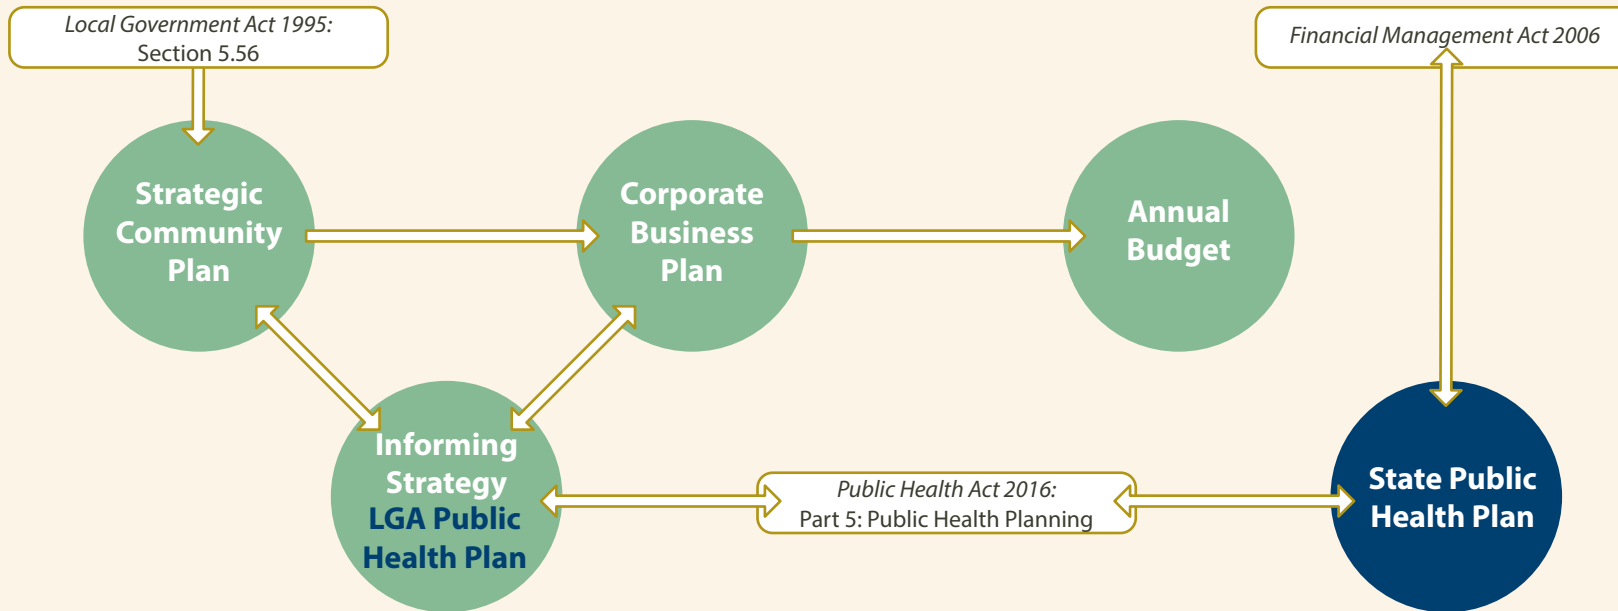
Local Government Act 1995:
Section 5.56

Financial Management Act 2006

Strategic Community Plan

Corporate Business Plan

Annual Budget

Informing Strategy
LGA Public Health Plan

Public Health Act 2016:
Part 5: Public Health Planning

State Public Health Plan